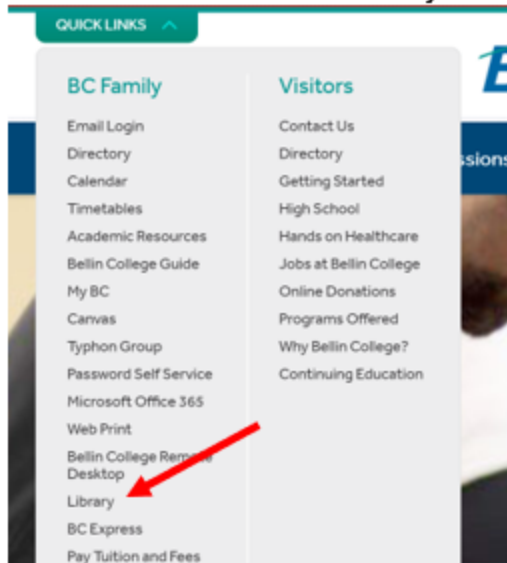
QUICK LINKS

BC Family

Email Login
Directory
Calendar
Timetables
Academic Resources
Bellin College Guide
My BC
Canvas
Typhon Group
Password Self Service
Microsoft Office 365
Web Print
Bellin College Remote Desktop
Library
BC Express
Pay Tuition and Fees

Visitors

Contact Us
Directory
Getting Started
High School
Hands on Healthcare
Jobs at Bellin College
Online Donations
Programs Offered
Why Bellin College?
Continuing Education

ssions